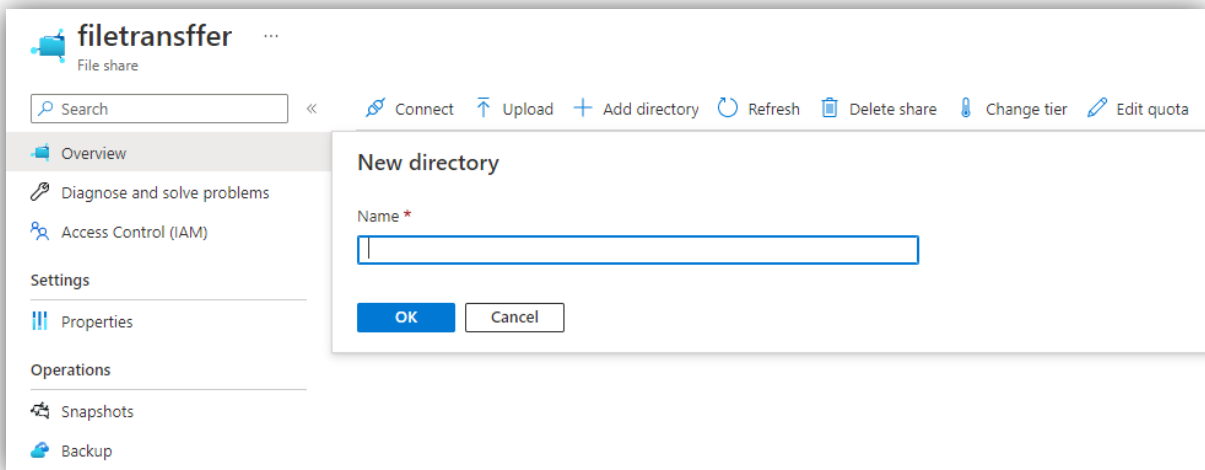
filetransffer ...
File share

Search «

Connect Upload Add directory Refresh Delete share Change tier Edit quota

Overview
Diagnose and solve problems
Access Control (IAM)

Settings
Properties

Operations
Snapshots
Backup

New directory

Name *

OK Cancel